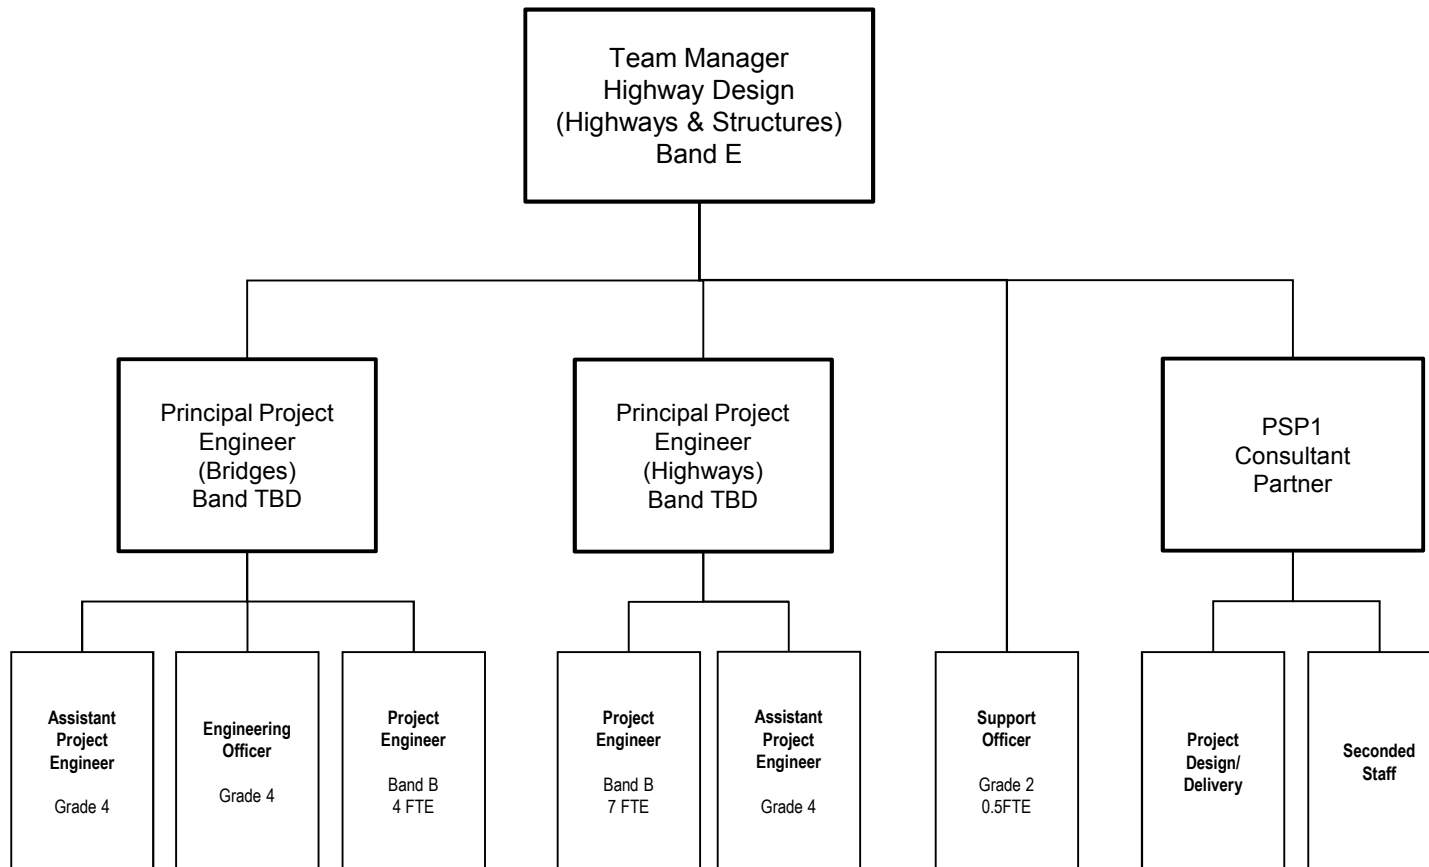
Team Manager
Highway Design
(Highways & Structures)
Band E

Principal Project Engineer
(Bridges)
Band TBD

Principal Project Engineer
(Highways)
Band TBD

PSP1
Consultant
Partner

Assistant Project Engineer
Grade 4

Engineering Officer
Grade 4

Project Engineer
Band B
4 FTE

Project Engineer
Band B
7 FTE

Assistant Project Engineer
Grade 4

Support Officer
Grade 2
0.5FTE

Project Design/ Delivery

Seconded Staff